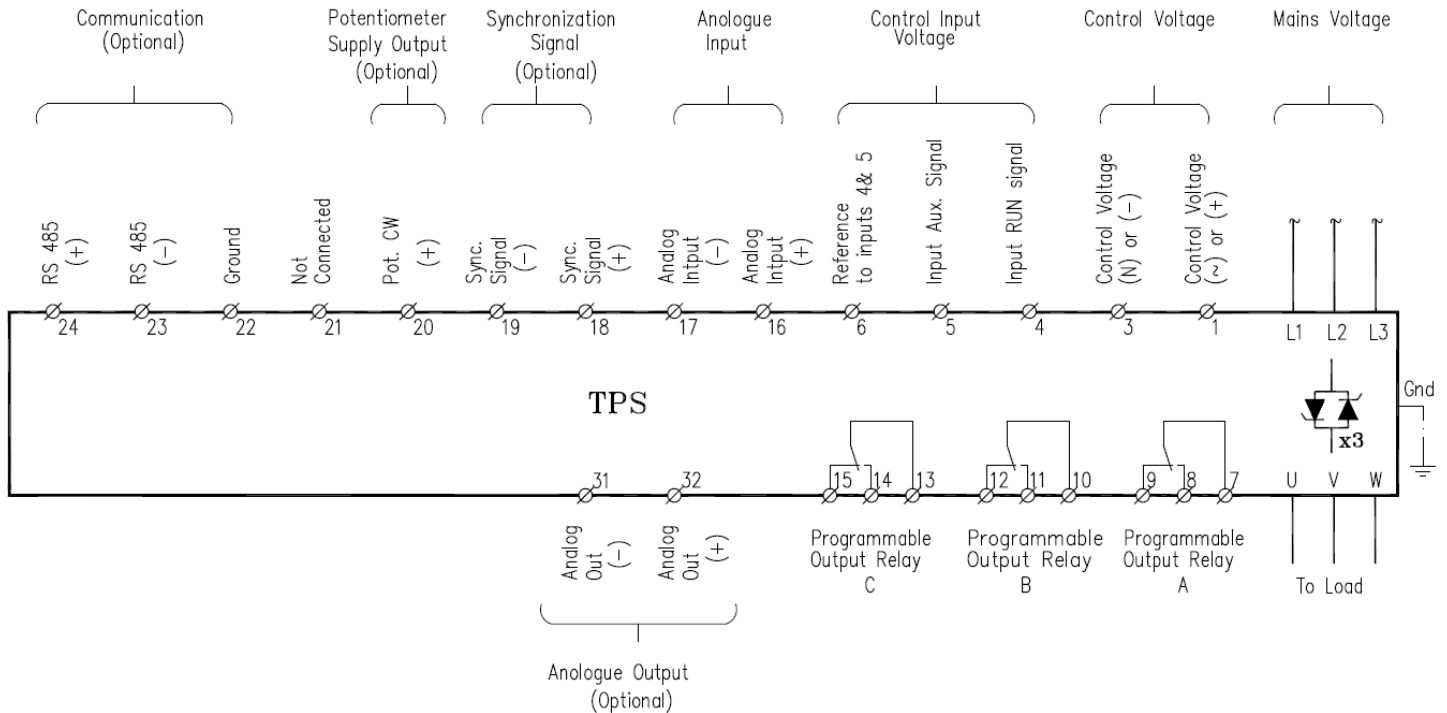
Communication (Optional)

Potentiometer Supply Output (Optional)

Synchronization Signal (Optional)

Anologue Input

Control Input Voltage

Control Voltage

Mains Voltage

RS 485 (+)
RS 485 (−)
Ground
Not Connected
Pot. CW (+)
Sync. Signal (−)
Sync. Signal (+)
Analog Intput (−)
Analog Intput (+)
Reference to inputs 4& 5
Input Aux. Signal
Input RUN signal
Control Voltage (N) or (−)
Control Voltage (~) or (+)

24 23 22 21 20 19 18 17 16 6 5 4 3 1

L1 L2 L3

TPS

Gnd

x3

31 32

15 14 13 12 11 10 9 8 7

U V W

Analog Out (−)
Analog Out (+)

Programmable Output Relay C

Programmable Output Relay B

Programmable Output Relay A

To Load

Anologue Output (Optional)